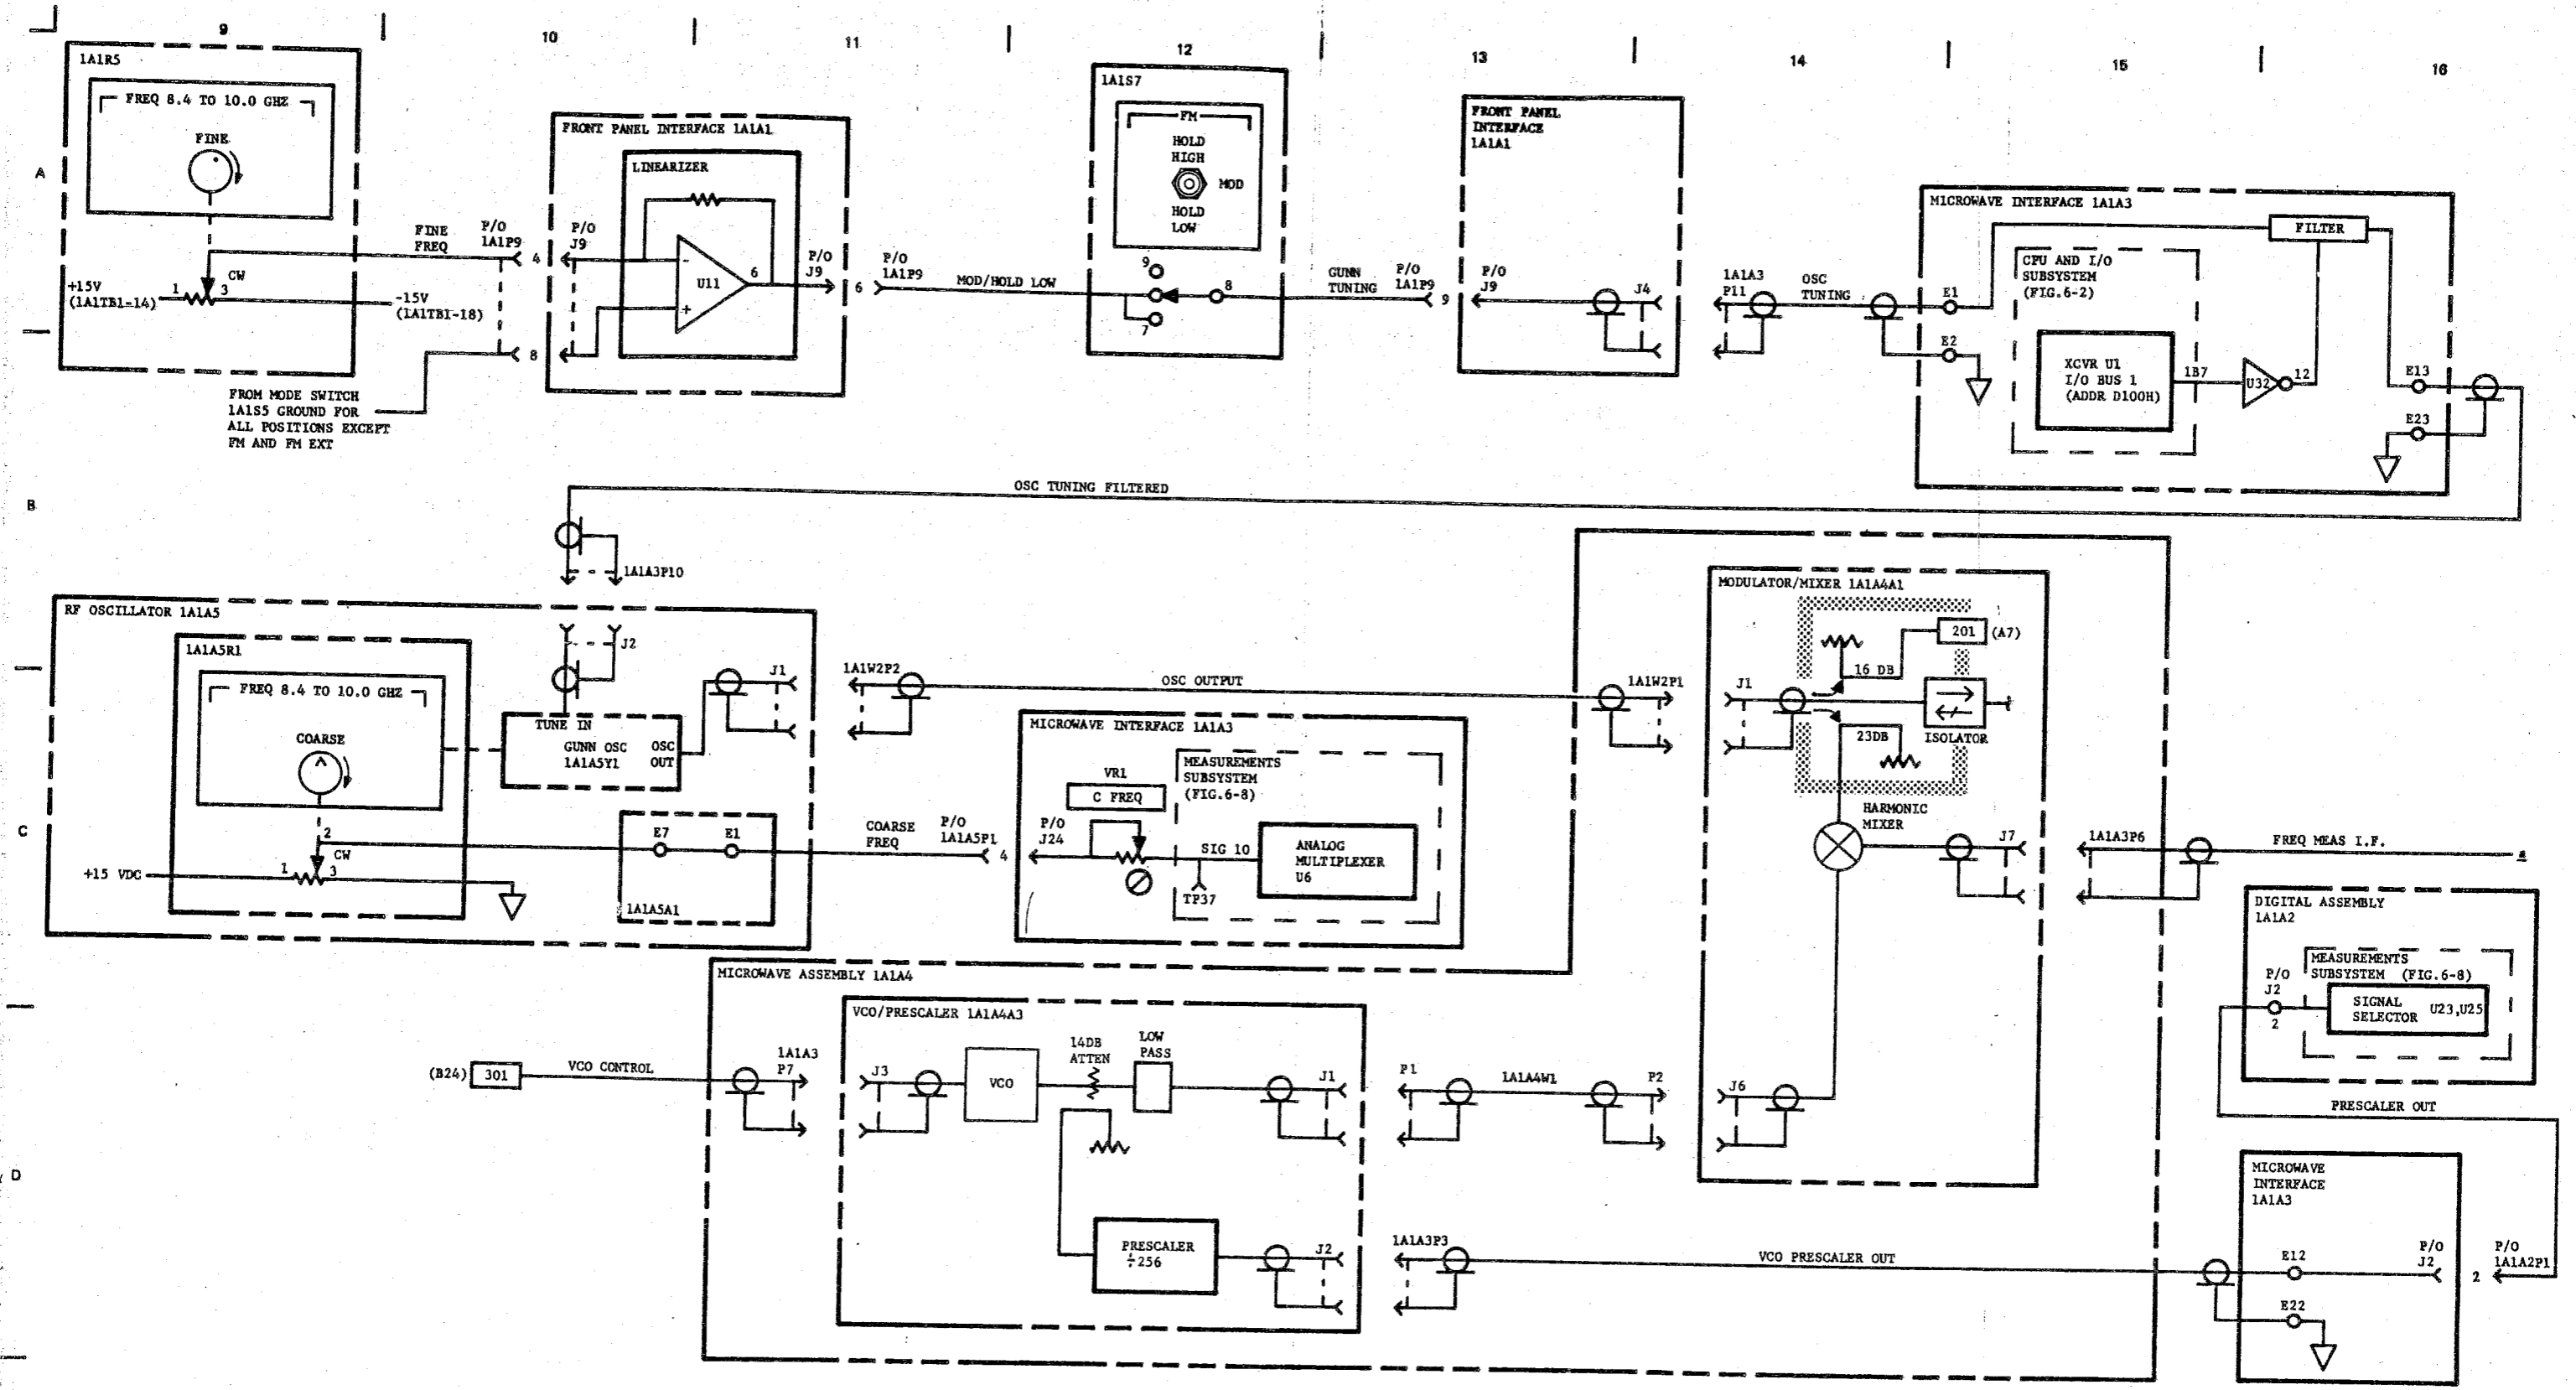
9 10 11 12 13 14 15 16

A

1A1R5

FREQ 8.4 TO 10.0 GHZ

FINE

CW

+15V (1A1TB1-14)

1 3

-15V (1A1TB1-18)

FINE FREQ

P/O 1A1P9

4

8

FROM MODE SWITCH 1A1S5 GROUND FOR ALL POSITIONS EXCEPT FM AND FM EXT

FRONT PANEL INTERFACE 1A1A1

LINEARIZER

P/O J9

U11

6

P/O J9

6

P/O 1A1P9

MOD/HOLD LOW

1A1S7

FM

HOLD HIGH

MOD

HOLD LOW

9

8

7

GUNN TUNING

P/O 1A1P9

9

FRONT PANEL INTERFACE 1A1A1

P/O J9

J4

1A1A3 P11

OSC TUNING

MICROWAVE INTERFACE 1A1A3

FILTER

CPU AND I/O SUBSYSTEM (FIG.6-2)

E1

E2

XCVR U1 I/O BUS 1 (ADDR D100H)

1B7

U32

12

E13

E23

B

OSC TUNING FILTERED

1A1A3P10

RF OSCILLATOR 1A1A5

J2

1A1A5R1

FREQ 8.4 TO 10.0 GHZ

COARSE

TUNE IN

GUNN OSC 1A1A5Y1

OSC OUT

J1

1A1W2P2

OSC OUTPUT

1A1W2P1

MODULATOR/MIXER 1A1A4A1

201 (A7)

16 DB

J1

ISOLATOR

23DB

HARMONIC MIXER

J7

1A1A3P6

FREQ MEAS I.F.

C

2

CW

+15 VDC

1 3

E7 E1

1A1A5A1

COARSE FREQ

P/O 1A1A5P1

4

MICROWAVE INTERFACE 1A1A3

VR1

C FREQ

P/O J24

MEASUREMENTS SUBSYSTEM (FIG.6-8)

SIG 10

ANALOG MULTIPLEXER U6

TP37

DIGITAL ASSEMBLY 1A1A2

MEASUREMENTS SUBSYSTEM (FIG.6-8)

P/O J2

2

SIGNAL SELECTOR

U23,U25

MICROWAVE ASSEMBLY 1A1A4

VCO/PRESCALER 1A1A4A3

(B24) 301

VCO CONTROL

1A1A3 P7

J3

VCO

14DB ATTEN

LOW PASS

J1

P1

1A1A4W1

P2

J6

PRESCALER OUT

D

PRESCALER ÷256

J2

1A1A3P3

VCO PRESCALER OUT

MICROWAVE INTERFACE 1A1A3

E12

P/O J2

2

P/O 1A1A2P1

E22